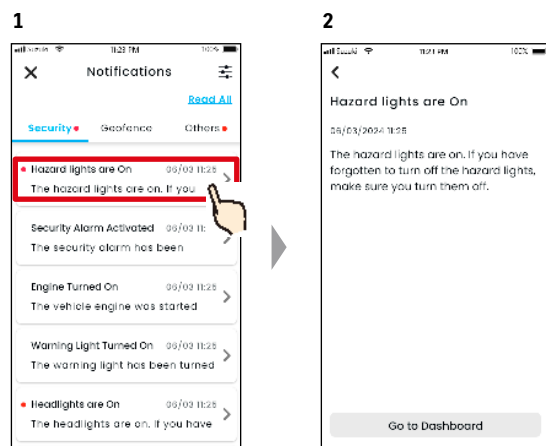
1

Suzuki 11:23 PM 100%

Notifications

Read All

Security Geofence Others

Hazard lights are On 06/03 11:25
The hazard lights are on. If you

Security Alarm Activated 06/03 11:
The security alarm has been

Engine Turned On 06/03 11:25
The vehicle engine was started

Warning Light Turned On 06/03 11:25
The warning light has been turned

Headlights are On 06/03 11:25
The headlights are on. If you have

2

Suzuki 11:21 PM 100%

Hazard lights are On

06/03/2024 11:25

The hazard lights are on. If you have forgotten to turn off the hazard lights, make sure you turn them off.

Go to Dashboard